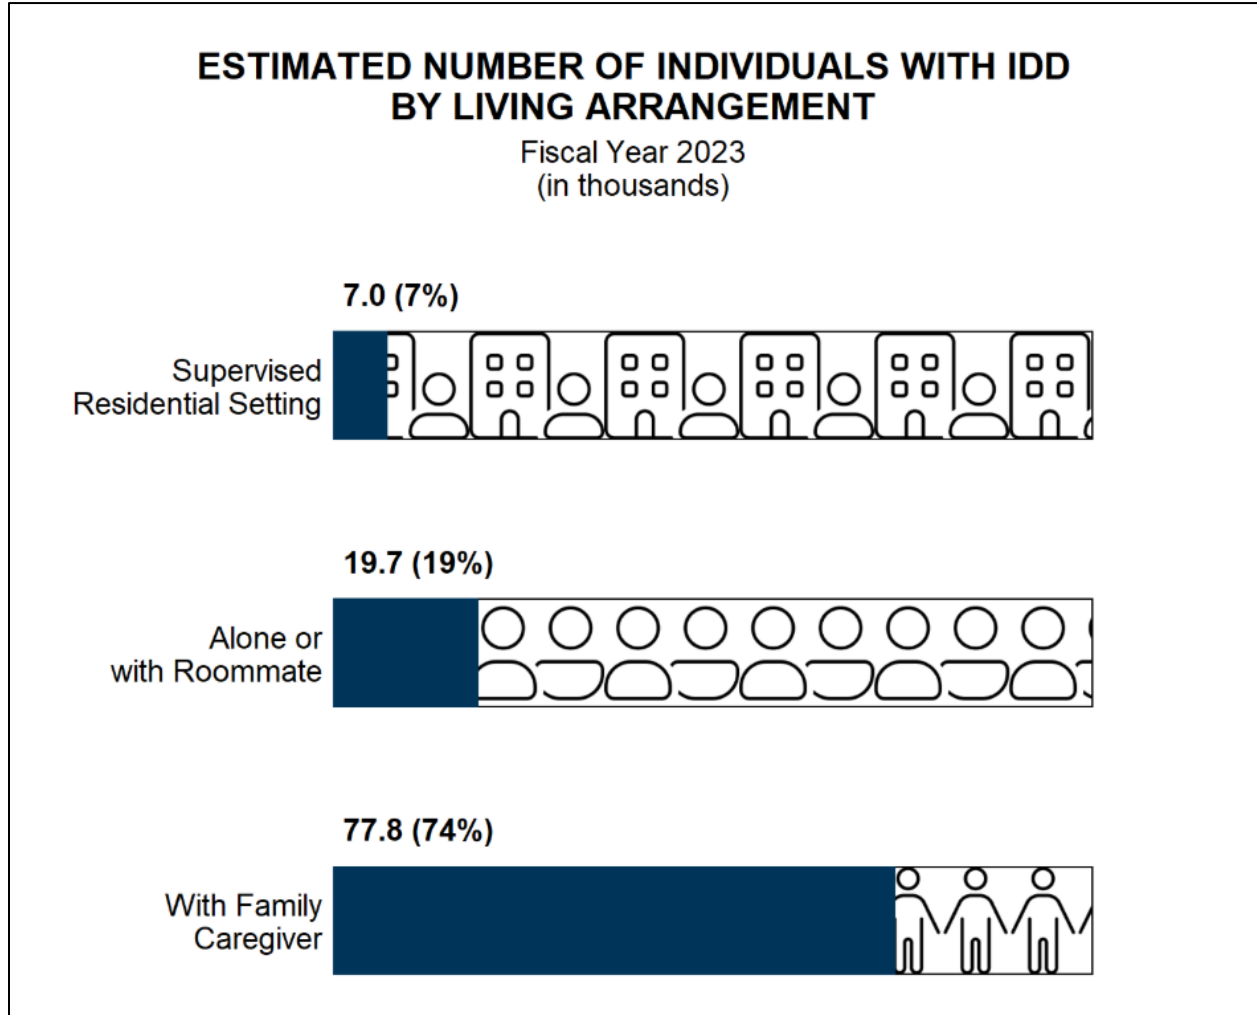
ESTIMATED NUMBER OF INDIVIDUALS WITH IDD BY LIVING ARRANGEMENT

Fiscal Year 2023
(in thousands)

7.0 (7%)

Supervised Residential Setting

19.7 (19%)

Alone or with Roommate

77.8 (74%)

With Family Caregiver